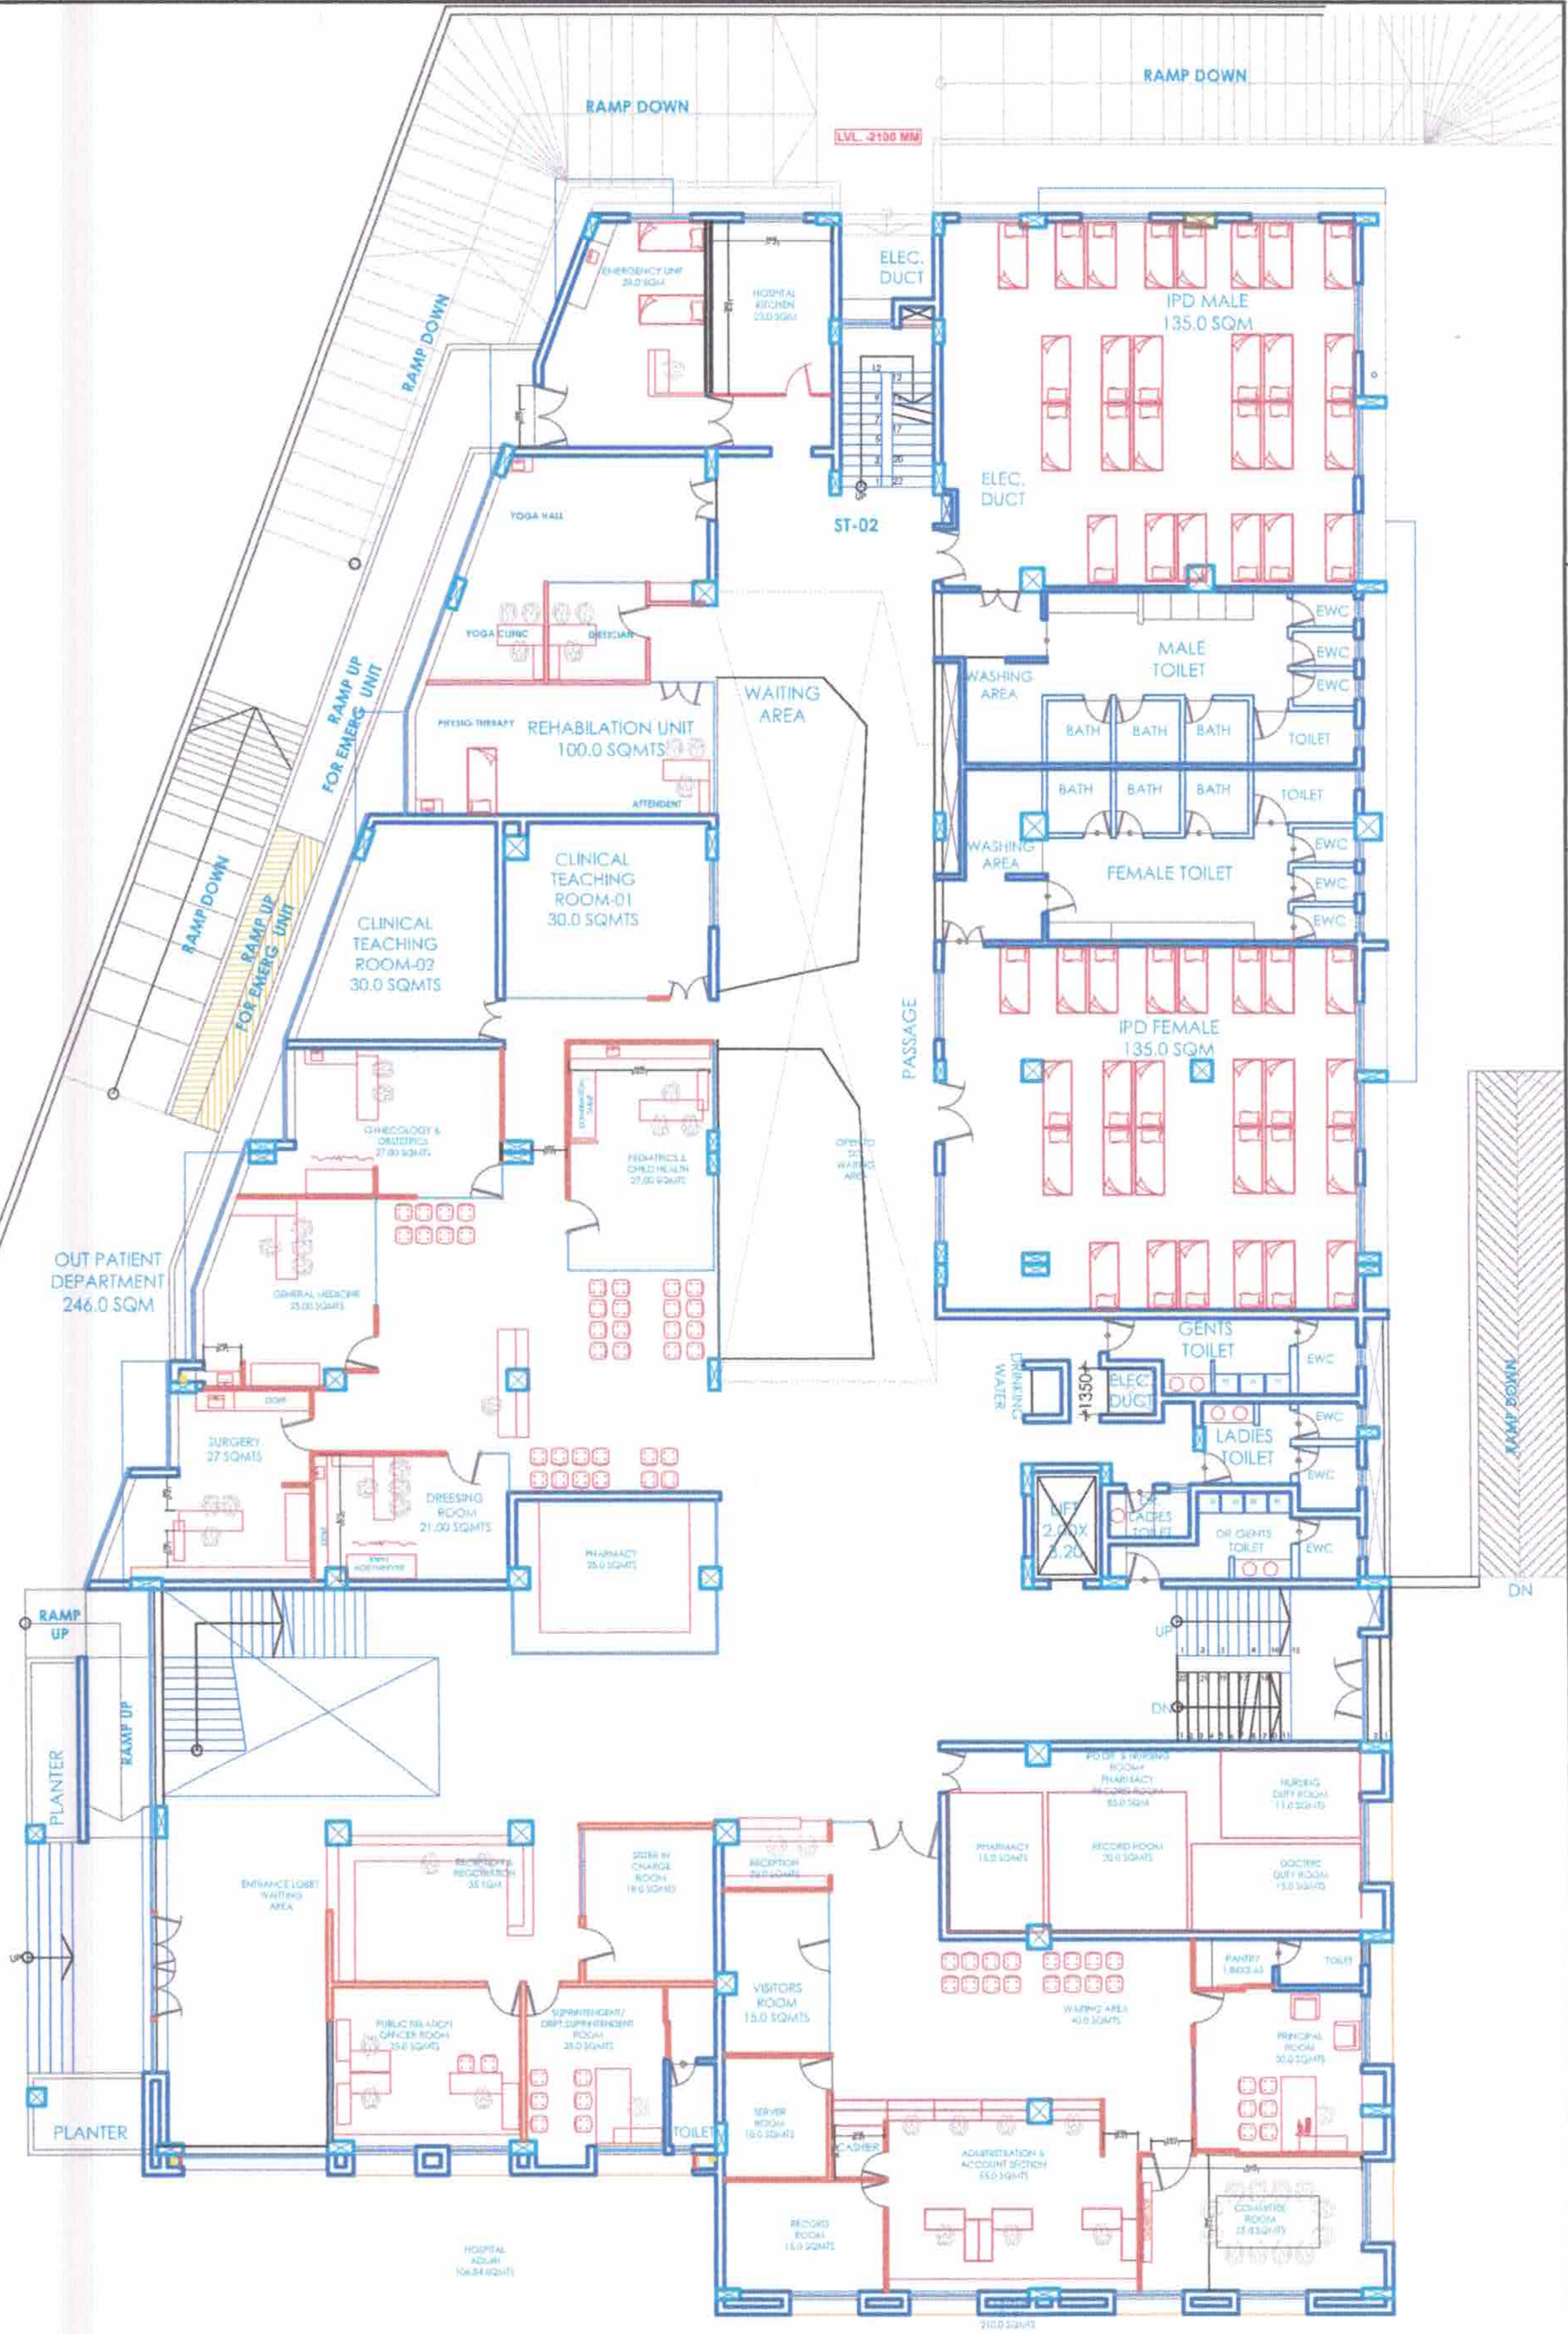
RAMP DOWN

RAMP DOWN

LVL. -2100 MM

RAMP DOWN

EMERGENCY UNIT
29.0 SQM

HOSPITAL KITCHEN
23.0 SQM

ELEC. DUCT

IPD MALE
135.0 SQM

ELEC. DUCT

ST-02

YOGA HALL

YOGA CLINIC

DIETICIAN

RAMP UP FOR EMERG. UNIT

PHYSIO-THERAPY

REHABILATION UNIT
100.0 SQMTS

ATTENDENT

WAITING AREA

MALE TOILET

EWC

EWC

EWC

WASHING AREA

BATH

BATH

BATH

TOILET

BATH

BATH

BATH

TOILET

WASHING AREA

FEMALE TOILET

EWC

EWC

EWC

CLINICAL TEACHING ROOM-01
30.0 SQMTS

CLINICAL TEACHING ROOM-02
30.0 SQMTS

RAMP DOWN

RAMP UP FOR EMERG. UNIT

PASSAGE

IPD FEMALE
135.0 SQM

GYNECOLOGY & OBSTETRICS
27.00 SQMTS

PEDIATRICS & CHILD HEALTH
27.00 SQMTS

OPEN TO SKY WAITING AREA

OUT PATIENT DEPARTMENT
246.0 SQM

GENERAL MEDICINE
25.00 SQMTS

GENTS TOILET

EWC

DRINKING WATER

+1350

ELEC. DUCT

EWC

LADIES TOILET

EWC

RAMP DOWN

SURGERY
27 SQMTS

DRESSING ROOM
21.00 SQMTS

PHARMACY
25.0 SQMTS

LIFT
2.00X 2.20

DR. LADIES TOILET

DR. GENTS TOILET

EWC

DN

RAMP UP

RAMP UP

UP

DN

PLANTER

PD DR. & NURSING ROOM/ PHARMACY RECORD ROOM
85.0 SQM

NURSING DUTY ROOM
11.0 SQMTS

PHARMACY
15.0 SQMTS

RECORD ROOM
30.0 SQMTS

DOCTERS DUTY ROOM
15.0 SQMTS

ENTRANCE LOBBY WAITING AREA

ENQUIRY & REGISTRATION
35 SQM

SISTER IN CHARGE ROOM
18.0 SQMTS

RECEPTION
25.0 SQMTS

UP

PANTRY

TOILET

VISITORS ROOM
15.0 SQMTS

WAITING AREA
40.0 SQMTS

PUBLIC RELATION OFFICER ROOM
25.0 SQMTS

SUPRINTENDENT/ DEPT. SUPRINTENDENT ROOM
25.0 SQMTS

PRINCIPAL ROOM
30.0 SQMTS

PLANTER

TOILET

SERVER ROOM
10.0 SQMTS

CASHIER

ADMINISTRATION & ACCOUNT SECTION
55.0 SQMTS

COMMITTEE ROOM
25.0 SQMTS

RECORD ROOM
15.0 SQMTS

HOSPITAL ADMIN
106.84 SQMTS

210.0 SQMTS